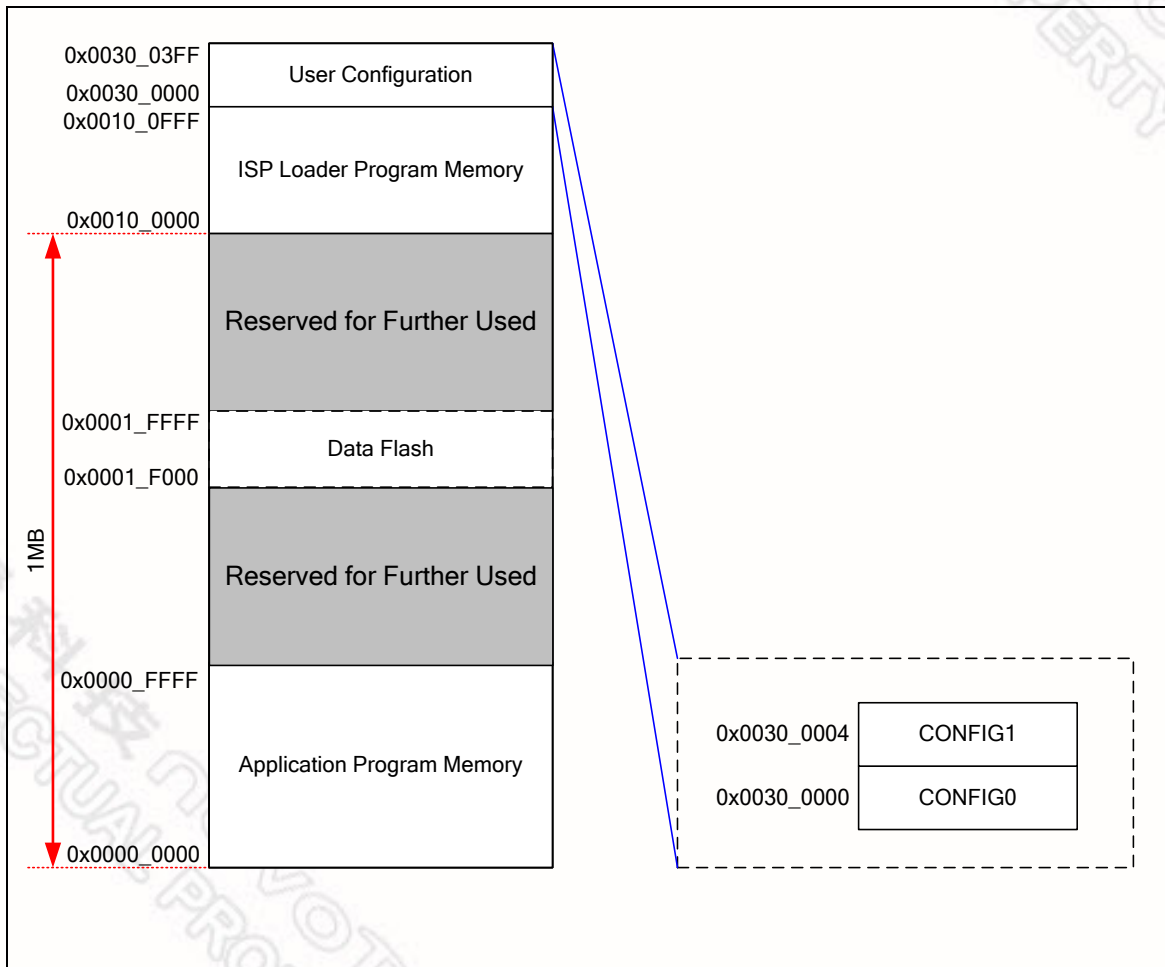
0x0030_03FF
User Configuration
0x0030_0000
0x0010_0FFF
ISP Loader Program Memory
0x0010_0000
Reserved for Further Used
0x0001_FFFF
Data Flash
0x0001_F000
Reserved for Further Used
1MB
0x0000_FFFF
Application Program Memory
0x0000_0000
0x0030_0004
CONFIG1
0x0030_0000
CONFIG0